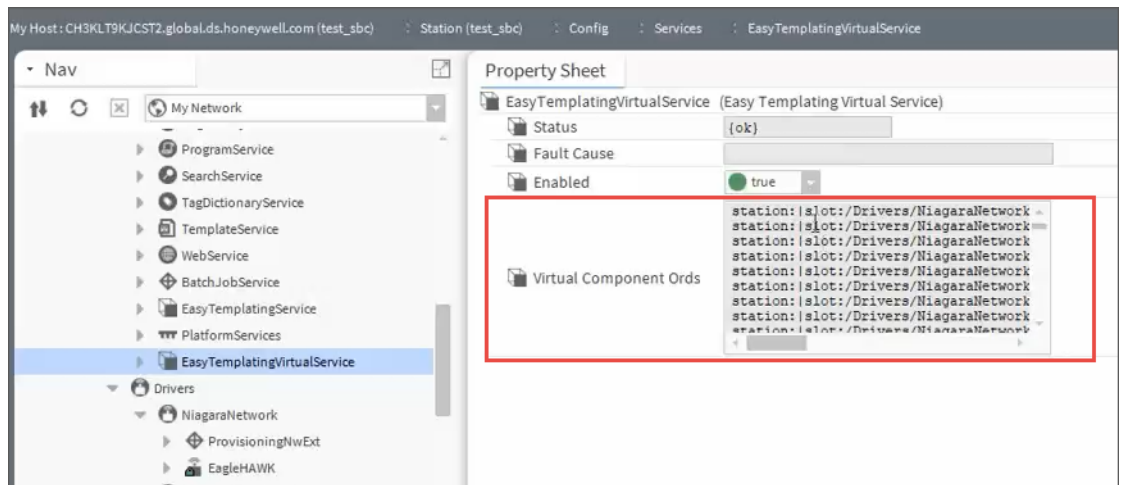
My Host : CH3KLT9KJCST2.global.ds.honeywell.com (test_sbc) : Station (test_sbc) : Config : Services : EasyTemplatingVirtualService

Nav

My Network

ProgramService
SearchService
TagDictionaryService
TemplateService
WebService
BatchJobService
EasyTemplatingService
PlatformServices
EasyTemplatingVirtualService
Drivers
NiagaraNetwork
ProvisioningNwExt
EagleHAWK

Property Sheet

EasyTemplatingVirtualService (Easy Templating Virtual Service)
Status {ok}
Fault Cause
Enabled true
Virtual Component Ords
station:|slot:/Drivers/NiagaraNetwork
station:|slot:/Drivers/NiagaraNetwork
station:|slot:/Drivers/NiagaraNetwork
station:|slot:/Drivers/NiagaraNetwork
station:|slot:/Drivers/NiagaraNetwork
station:|slot:/Drivers/NiagaraNetwork
station:|slot:/Drivers/NiagaraNetwork
station:|slot:/Drivers/NiagaraNetwork
station:|slot:/Drivers/NiagaraNetwork
station:|slot:/Drivers/NiagaraNetwork